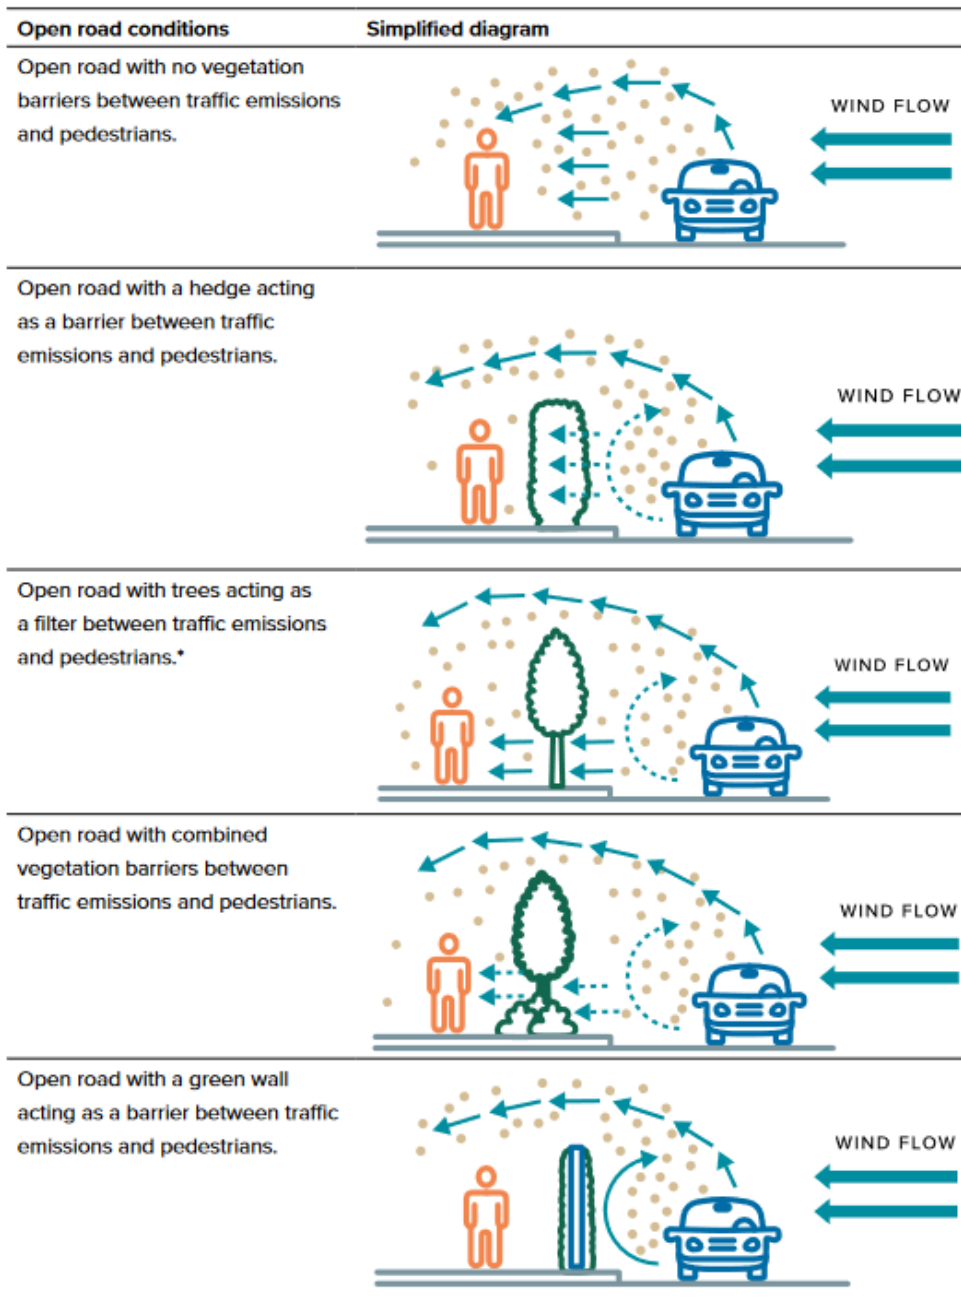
| Open road conditions | Simplified diagram |
|---|---|
| Open road with no vegetation barriers between traffic emissions and pedestrians. | WIND FLOW |
| Open road with a hedge acting as a barrier between traffic emissions and pedestrians. | WIND FLOW |
| Open road with trees acting as a filter between traffic emissions and pedestrians.* | WIND FLOW |
| Open road with combined vegetation barriers between traffic emissions and pedestrians. | WIND FLOW |
| Open road with a green wall acting as a barrier between traffic emissions and pedestrians. | WIND FLOW |